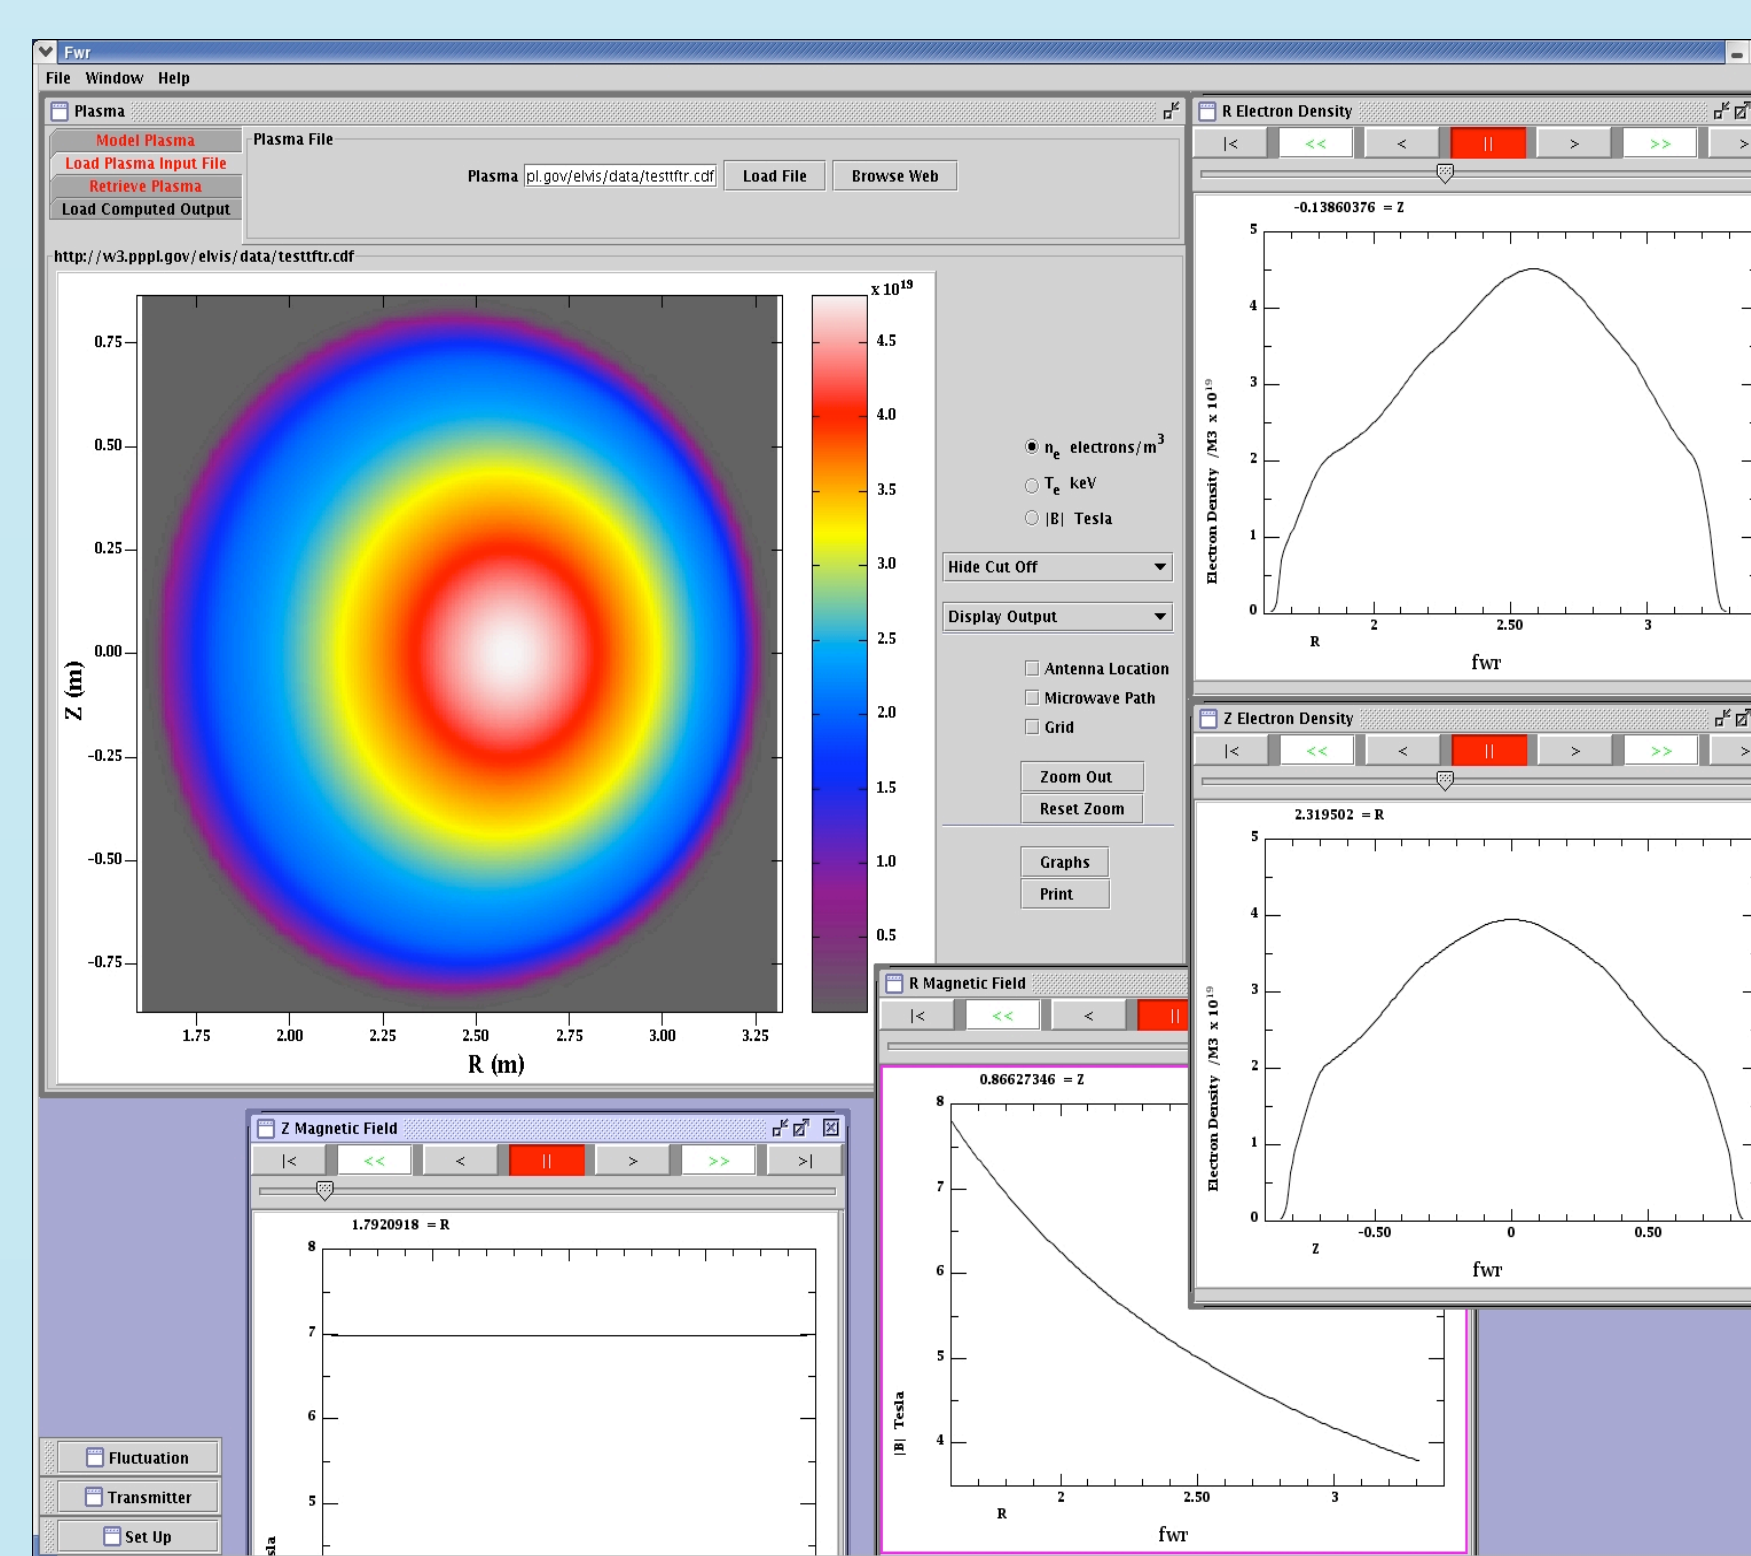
Fwr
File Window Help

Plasma
Model Plasma
Load Plasma Input File
Retrieve Plasma
Load Computed Output
Plasma File
Plasma pl.gov/elvis/data/testtftr.cdf Load File Browse Web
http://w3.pppl.gov/elvis/data/testtftr.cdf

0.75
0.50
0.25
0.00
-0.25
-0.50
-0.75
Z (m)
1.75 2.00 2.25 2.50 2.75 3.00 3.25
R (m)
$x\ 10^{19}$
4.5
4.0
3.5
3.0
2.5
2.0
1.5
1.0
0.5

$n_e$ electrons/$m^3$
$T_e$ keV
|B| Tesla
Hide Cut Off
Display Output
Antenna Location
Microwave Path
Grid
Zoom Out
Reset Zoom
Graphs
Print

R Electron Density
|< << < || > >> >
-0.13860376 = Z
5
4
3
2
1
0
Electron Density /M3 x $10^{19}$
2 2.50 3
R
fwr

Z Electron Density
|< << < || > >> >
2.319502 = R
5
4
3
2
1
0
Electron Density /M3 x $10^{19}$
-0.50 0 0.50
Z
fwr

R Magnetic Field
|< << < ||
0.86627346 = Z
8
7
6
5
4
|B| Tesla
2 2.50 3
R
fwr

Z Magnetic Field
|< << < || > >> >|
1.7920918 = R
8
7
6
5
sla

Fluctuation
Transmitter
Set Up